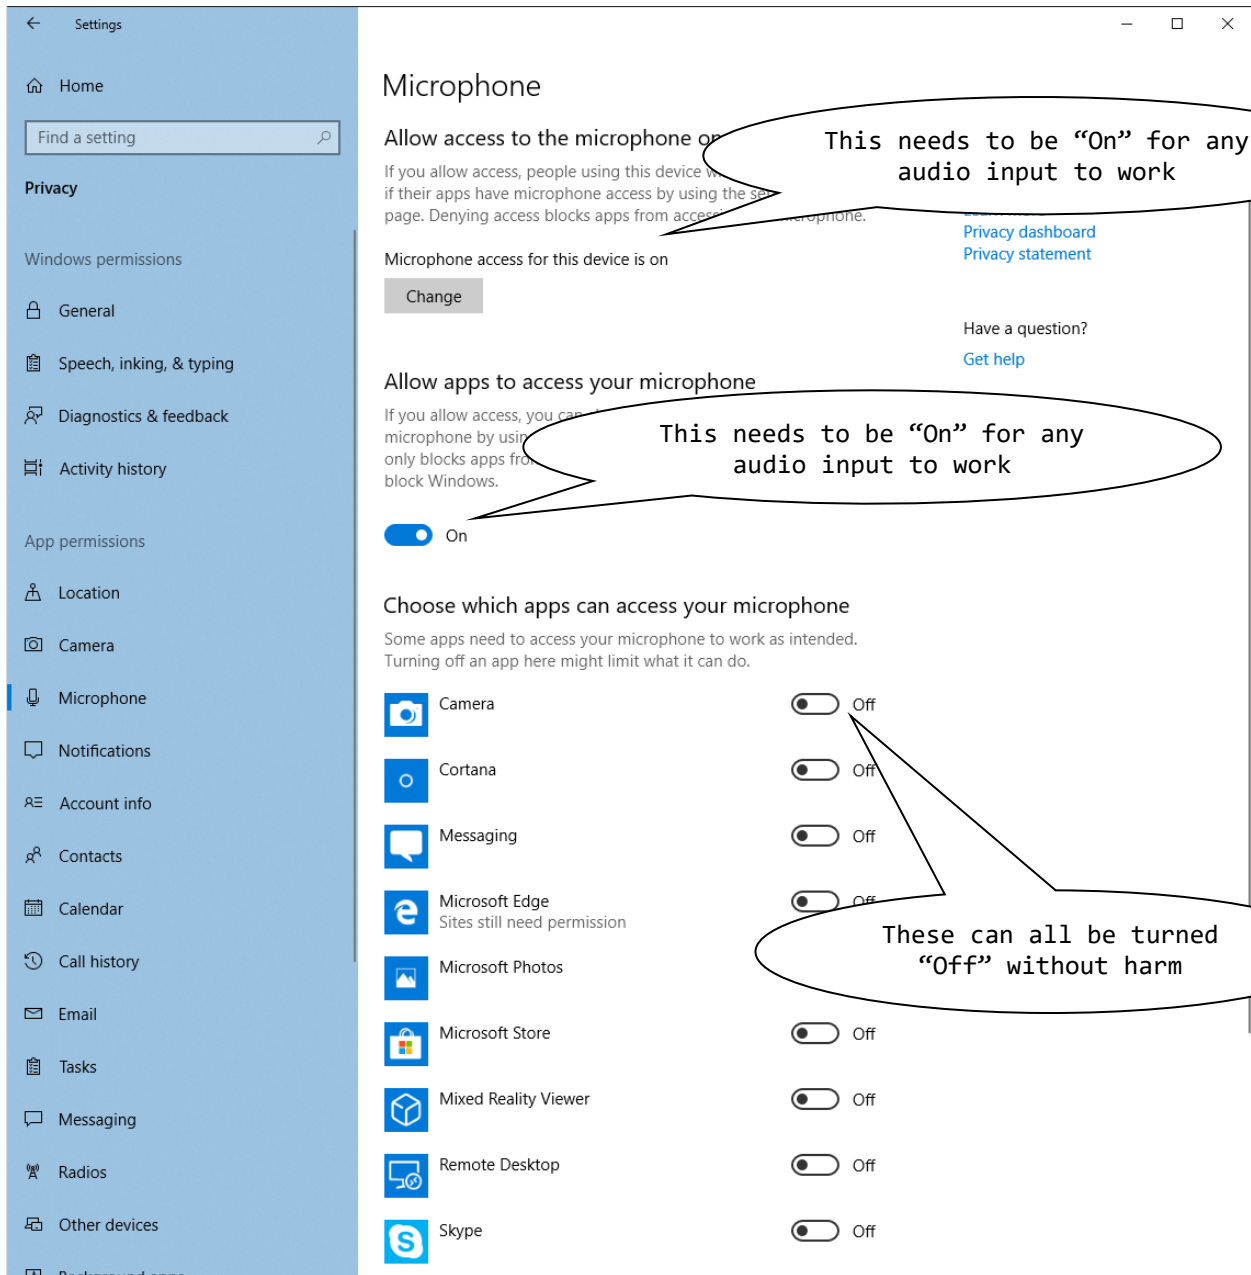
Settings

Home

Find a setting

Privacy

Windows permissions

General

Speech, inking, & typing

Diagnostics & feedback

Activity history

App permissions

Location

Camera

Microphone

Notifications

Account info

Contacts

Calendar

Call history

Email

Tasks

Messaging

Radios

Other devices

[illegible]

Microphone

Allow access to the microphone o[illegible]

If you allow access, people using this device w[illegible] if their apps have microphone access by using the se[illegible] page. Denying access blocks apps from acces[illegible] microphone.

This needs to be “On” for any audio input to work

Privacy dashboard

Privacy statement

Microphone access for this device is on

Change

Have a question?

Get help

Allow apps to access your microphone

If you allow access, you ca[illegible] microphone by usin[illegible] only blocks apps fro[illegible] block Windows.

This needs to be “On” for any audio input to work

On

Choose which apps can access your microphone

Some apps need to access your microphone to work as intended. Turning off an app here might limit what it can do.

Camera Off

Cortana Off

Messaging Off

Microsoft Edge
Sites still need permission

Microsoft Photos

These can all be turned “Off” without harm

Microsoft Store Off

Mixed Reality Viewer Off

Remote Desktop Off

Skype Off